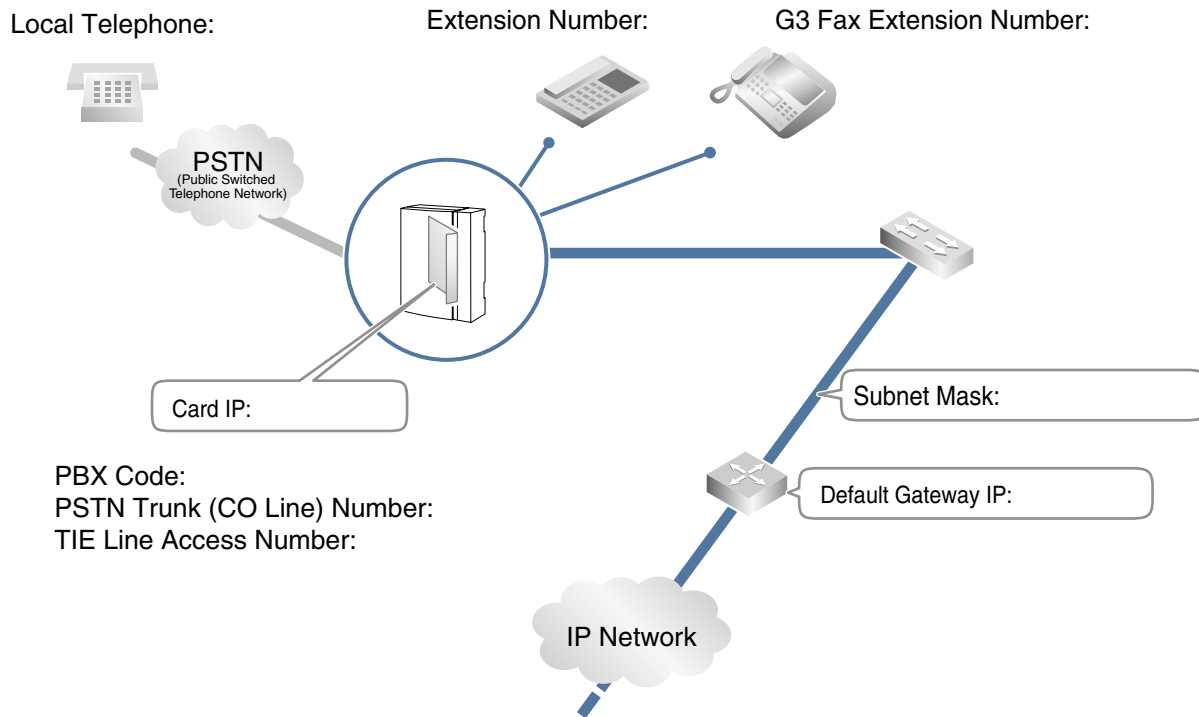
Local Telephone:

Extension Number:

G3 Fax Extension Number:

PSTN
(Public Switched Telephone Network)

Card IP:

Subnet Mask:

Default Gateway IP:

PBX Code:
PSTN Trunk (CO Line) Number:
TIE Line Access Number:

IP Network